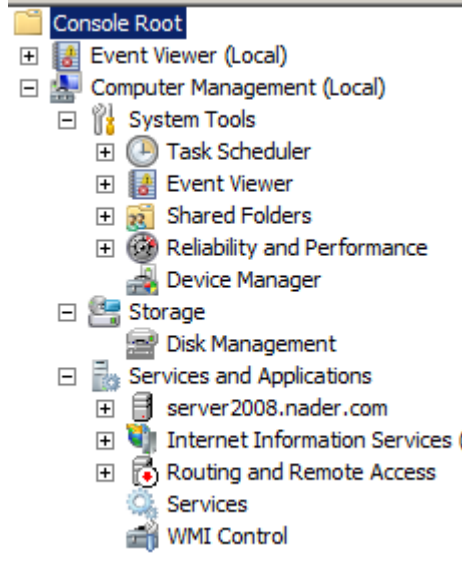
Console Root
Event Viewer (Local)
Computer Management (Local)
System Tools
Task Scheduler
Event Viewer
Shared Folders
Reliability and Performance
Device Manager
Storage
Disk Management
Services and Applications
server2008.nader.com
Internet Information Services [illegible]
Routing and Remote Access
Services
WMI Control